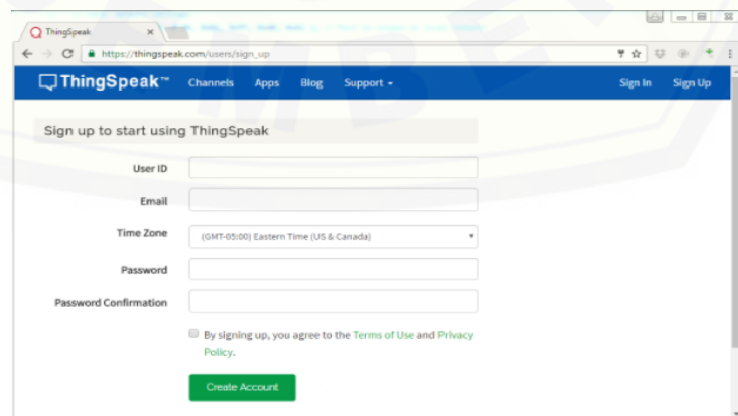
ThingSpeak ×

https://thingspeak.com/users/sign_up

ThingSpeak™ Channels Apps Blog Support ▾ Sign In Sign Up

Sign up to start using ThingSpeak

User ID

Email

Time Zone (GMT-05:00) Eastern Time (US & Canada)

Password

Password Confirmation

By signing up, you agree to the Terms of Use and Privacy Policy.

Create Account